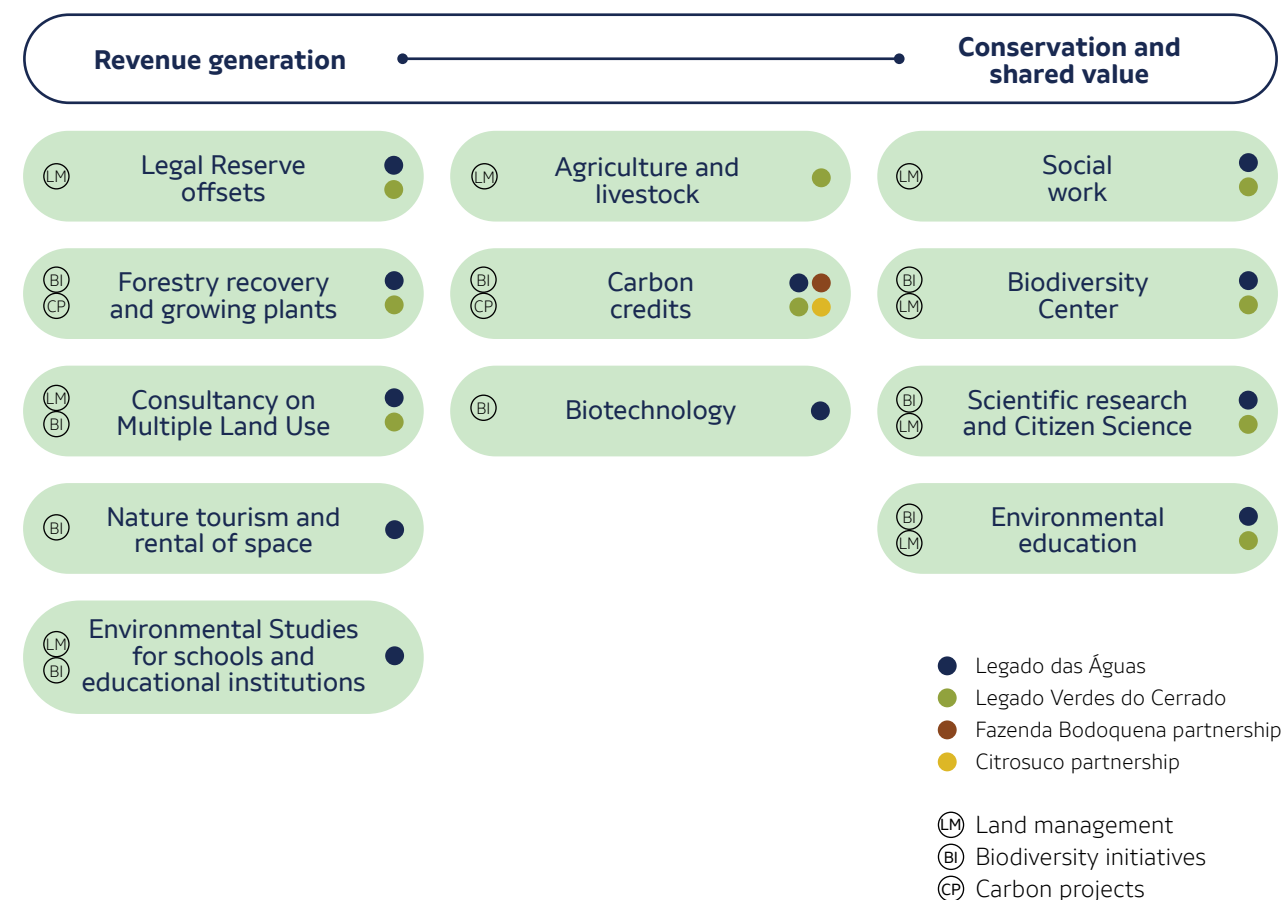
Revenue generation

Conservation and shared value

LM Legal Reserve offsets

LM Agriculture and livestock

LM Social work

BI CP Forestry recovery and growing plants

BI CP Carbon credits

BI LM Biodiversity Center

LM BI Consultancy on Multiple Land Use

BI Biotechnology

BI LM Scientific research and Citizen Science

BI Nature tourism and rental of space

BI LM Environmental education

LM BI Environmental Studies for schools and educational institutions

Legado das Águas
Legado Verdes do Cerrado
Fazenda Bodoquena partnership
Citrosuco partnership

LM Land management
BI Biodiversity initiatives
CP Carbon projects